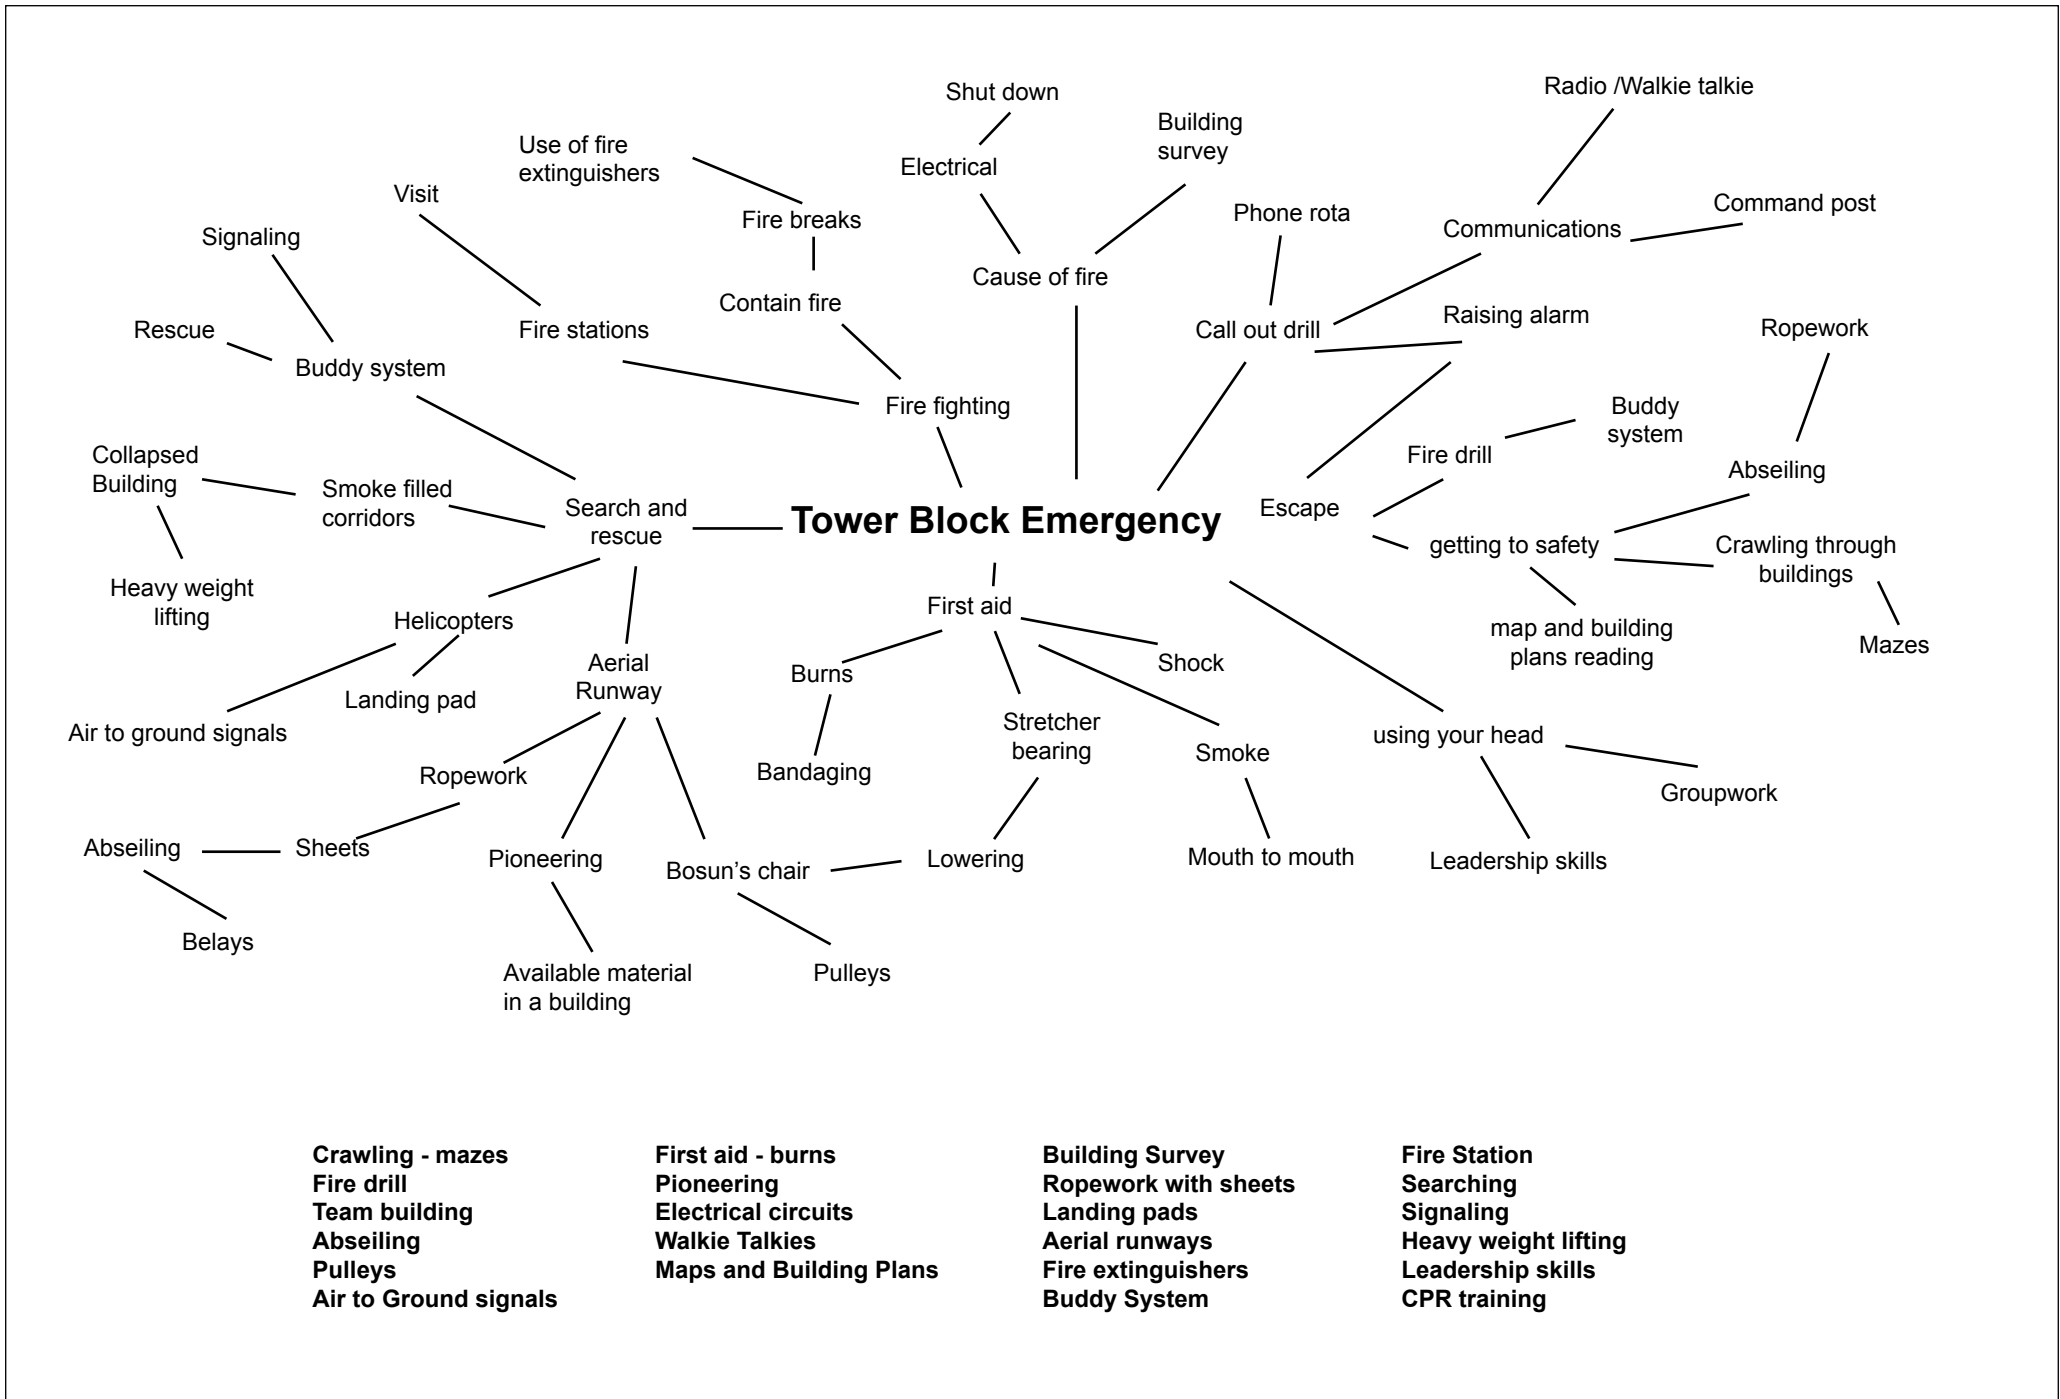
Tower Block Emergency

Shut down
Electrical
Building survey
Cause of fire
Use of fire extinguishers
Fire breaks
Contain fire
Fire fighting
Visit
Fire stations
Signaling
Rescue
Buddy system
Search and rescue
Collapsed Building
Smoke filled corridors
Heavy weight lifting
Helicopters
Landing pad
Air to ground signals
Aerial Runway
Ropework
Sheets
Abseiling
Belays
Pioneering
Available material in a building
Bosun’s chair
Pulleys
Lowering
First aid
Burns
Bandaging
Stretcher bearing
Smoke
Mouth to mouth
Shock
Radio /Walkie talkie
Communications
Command post
Phone rota
Call out drill
Raising alarm
Escape
Fire drill
Buddy system
Ropework
Abseiling
getting to safety
Crawling through buildings
Mazes
map and building plans reading
using your head
Groupwork
Leadership skills

Crawling - mazes
Fire drill
Team building
Abseiling
Pulleys
Air to Ground signals

First aid - burns
Pioneering
Electrical circuits
Walkie Talkies
Maps and Building Plans

Building Survey
Ropework with sheets
Landing pads
Aerial runways
Fire extinguishers
Buddy System

Fire Station
Searching
Signaling
Heavy weight lifting
Leadership skills
CPR training